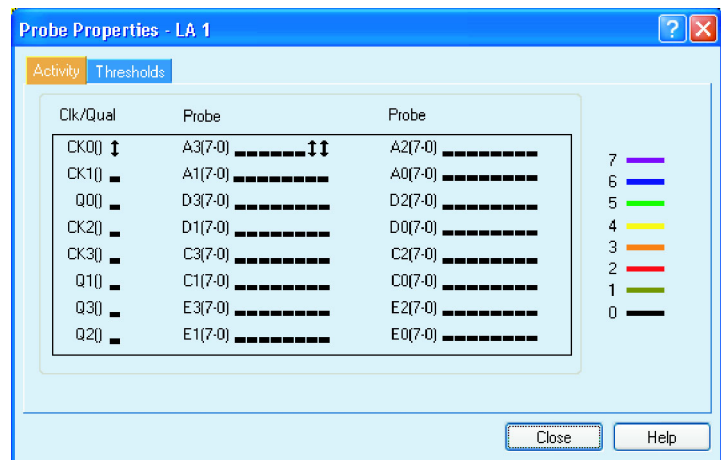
Probe Properties - LA 1

Activity Thresholds

| Clk/Qual | Probe | Probe |
|---|---|---|
| CK0() | A3(7-0) | A2(7-0) |
| CK1() | A1(7-0) | A0(7-0) |
| Q0() | D3(7-0) | D2(7-0) |
| CK2() | D1(7-0) | D0(7-0) |
| CK3() | C3(7-0) | C2(7-0) |
| Q1() | C1(7-0) | C0(7-0) |
| Q3() | E3(7-0) | E2(7-0) |
| Q2() | E1(7-0) | E0(7-0) |

7
6
5
4
3
2
1
0

Close Help